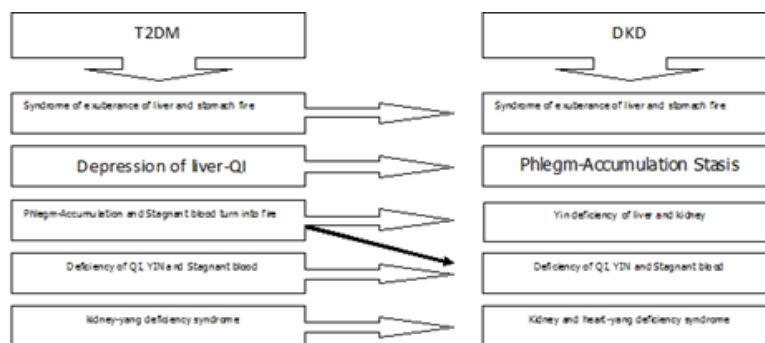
T2DM

DKD

Syndrome of exuberance of liver and stomach fire

Syndrome of exuberance of liver and stomach fire

Depression of liver-QI

Phlegm-Accumulation Stasis

Phlegm-Accumulation and Stagnant blood turn into fire

Yin deficiency of liver and kidney

Deficiency of QI, YIN and Stagnant blood

Deficiency of QI, YIN and Stagnant blood

Kidney-yang deficiency syndrome

Kidney and heart-yang deficiency syndrome